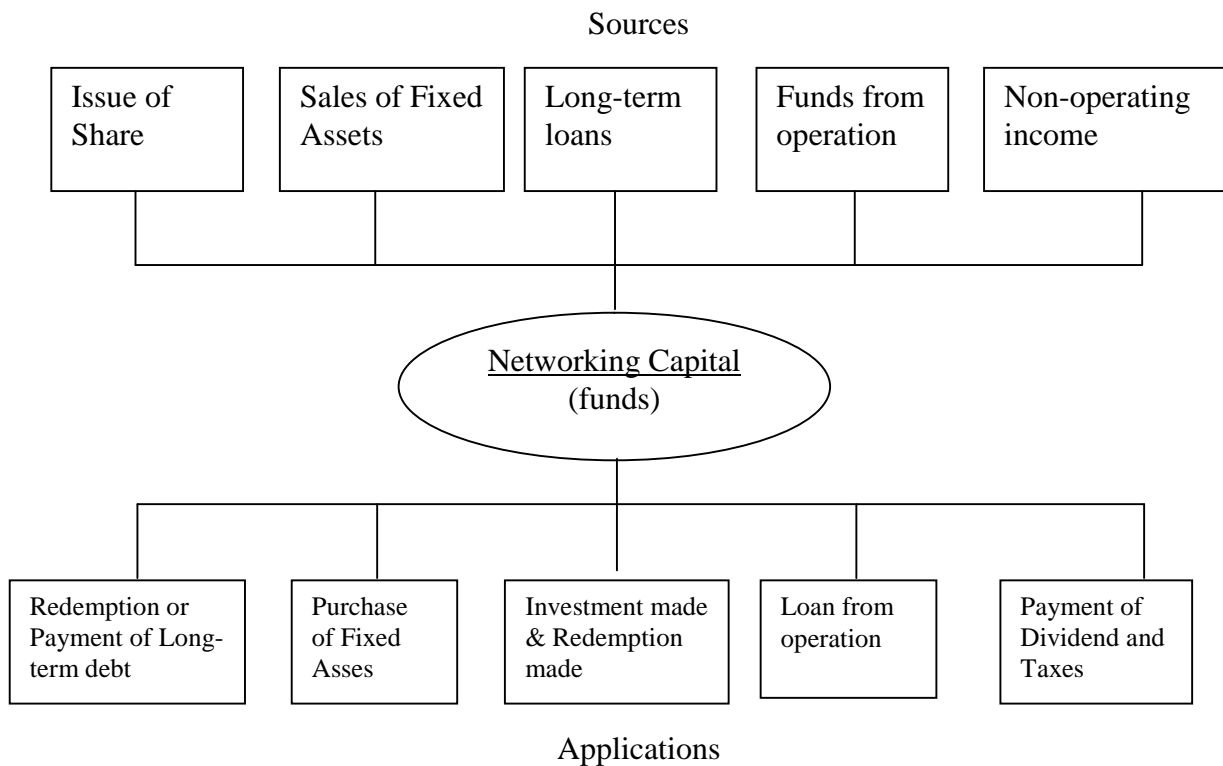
Sources

Issue of Share

Sales of Fixed Assets

Long-term loans

Funds from operation

Non-operating income

Networking Capital
(funds)

Redemption or Payment of Long-term debt

Purchase of Fixed Asses

Investment made & Redemption made

Loan from operation

Payment of Dividend and Taxes

Applications